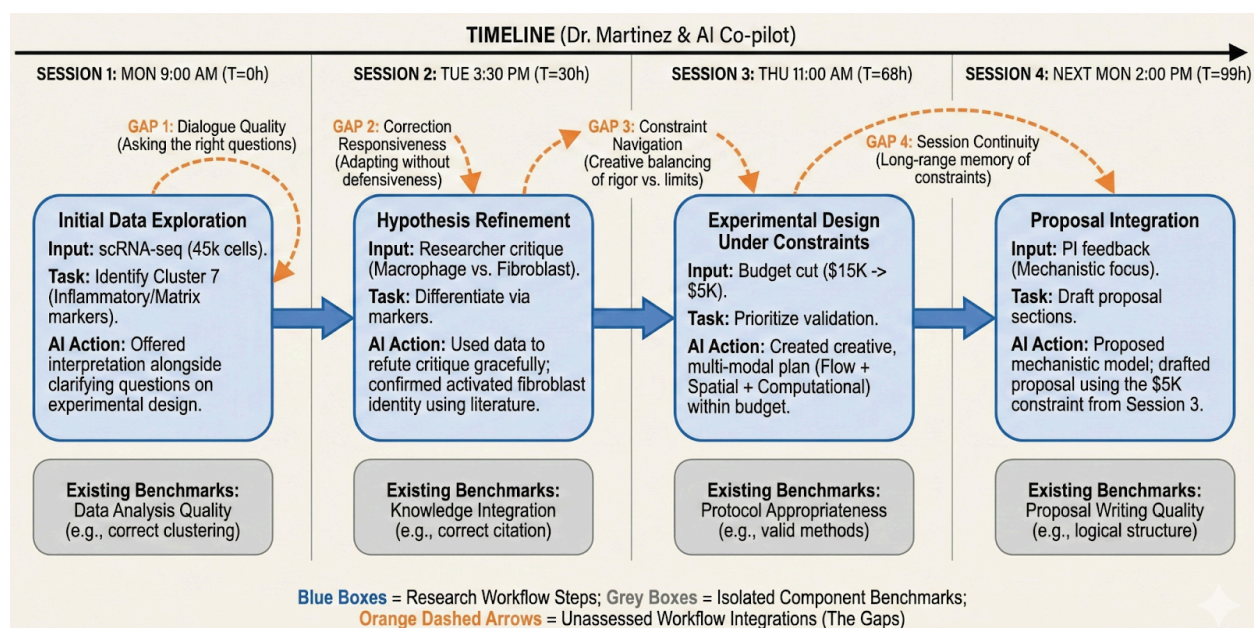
**TIMELINE** (Dr. Martinez & AI Co-pilot)

**SESSION 1:** MON 9:00 AM (T=0h)

**SESSION 2:** TUE 3:30 PM (T=30h)

**SESSION 3:** THU 11:00 AM (T=68h)

**SESSION 4:** NEXT MON 2:00 PM (T=99h)

GAP 1: Dialogue Quality (Asking the right questions)

GAP 2: Correction Responsiveness (Adapting without defensiveness)

GAP 3: Constraint Navigation (Creative balancing of rigor vs. limits)

GAP 4: Session Continuity (Long-range memory of constraints)

**Initial Data Exploration**
**Input:** scRNA-seq (45k cells).
**Task:** Identify Cluster 7 (Inflammatory/Matrix markers).
**AI Action:** Offered interpretation alongside clarifying questions on experimental design.

**Hypothesis Refinement**
**Input:** Researcher critique (Macrophage vs. Fibroblast).
**Task:** Differentiate via markers.
**AI Action:** Used data to refute critique gracefully; confirmed activated fibroblast identity using literature.

**Experimental Design Under Constraints**
**Input:** Budget cut ($15K -> $5K).
**Task:** Prioritize validation.
**AI Action:** Created creative, multi-modal plan (Flow + Spatial + Computational) within budget.

**Proposal Integration**
**Input:** PI feedback (Mechanistic focus).
**Task:** Draft proposal sections.
**AI Action:** Proposed mechanistic model; drafted proposal using the $5K constraint from Session 3.

**Existing Benchmarks:** Data Analysis Quality (e.g., correct clustering)

**Existing Benchmarks:** Knowledge Integration (e.g., correct citation)

**Existing Benchmarks:** Protocol Appropriateness (e.g., valid methods)

**Existing Benchmarks:** Proposal Writing Quality (e.g., logical structure)

**Blue Boxes** = Research Workflow Steps; **Grey Boxes** = Isolated Component Benchmarks;
**Orange Dashed Arrows** = Unassessed Workflow Integrations (The Gaps)